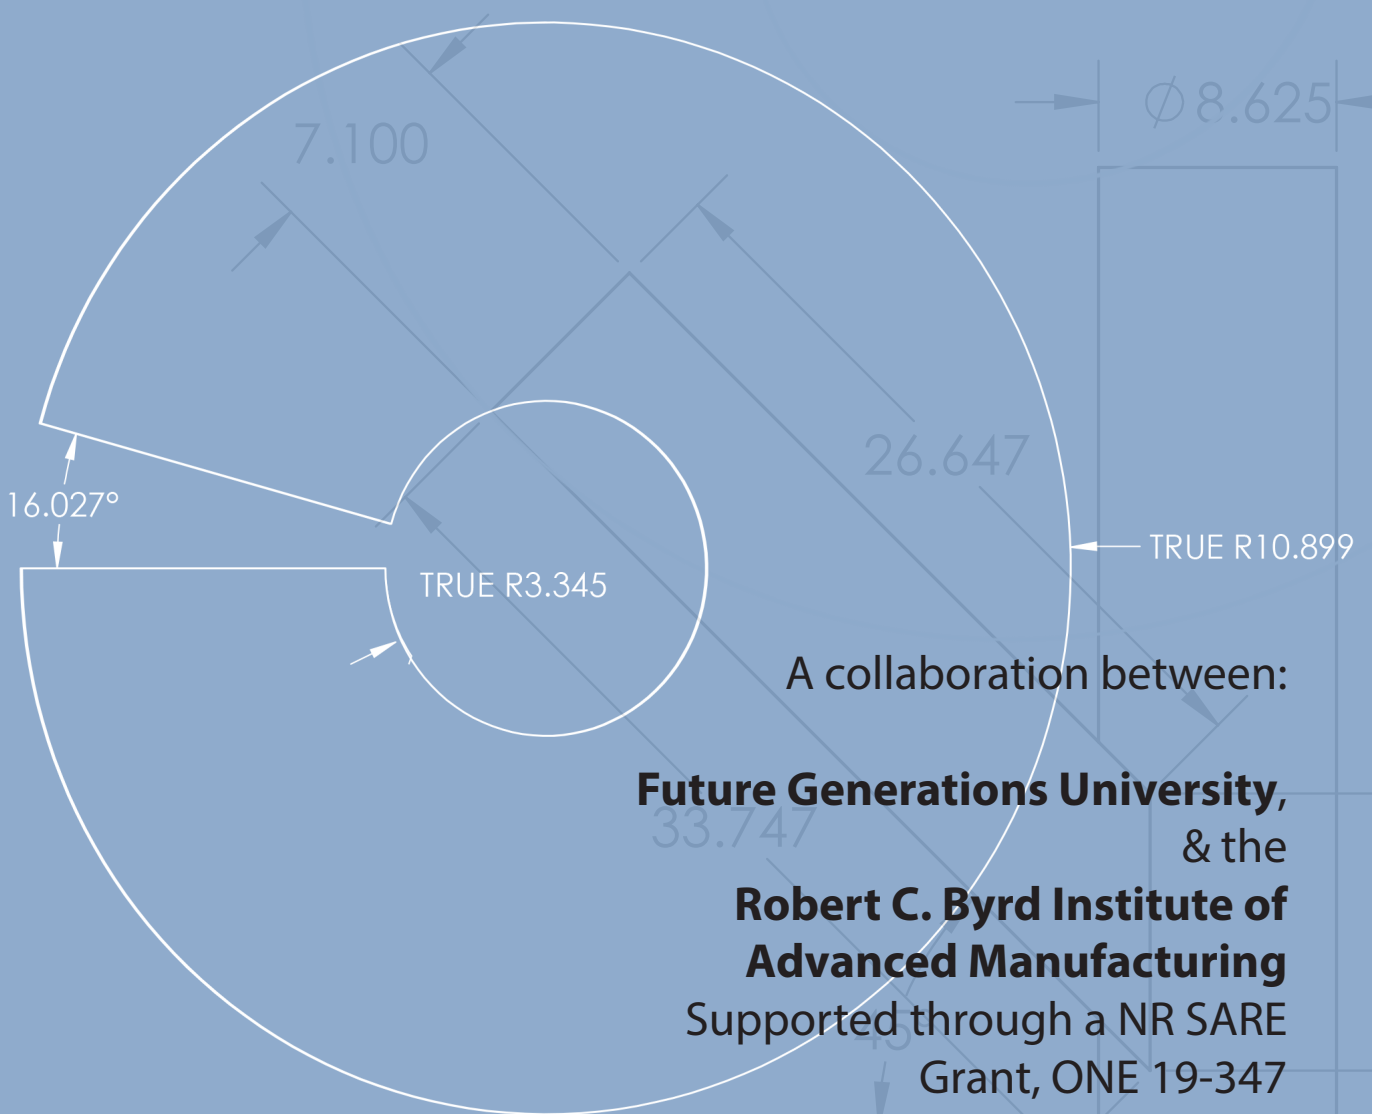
7.100

$\varnothing$8.625

26.647

16.027°

TRUE R10.899

TRUE R3.345

33.747

45

A collaboration between:

**Future Generations University**,
& the
**Robert C. Byrd Institute of Advanced Manufacturing**
Supported through a NR SARE Grant, ONE 19-347